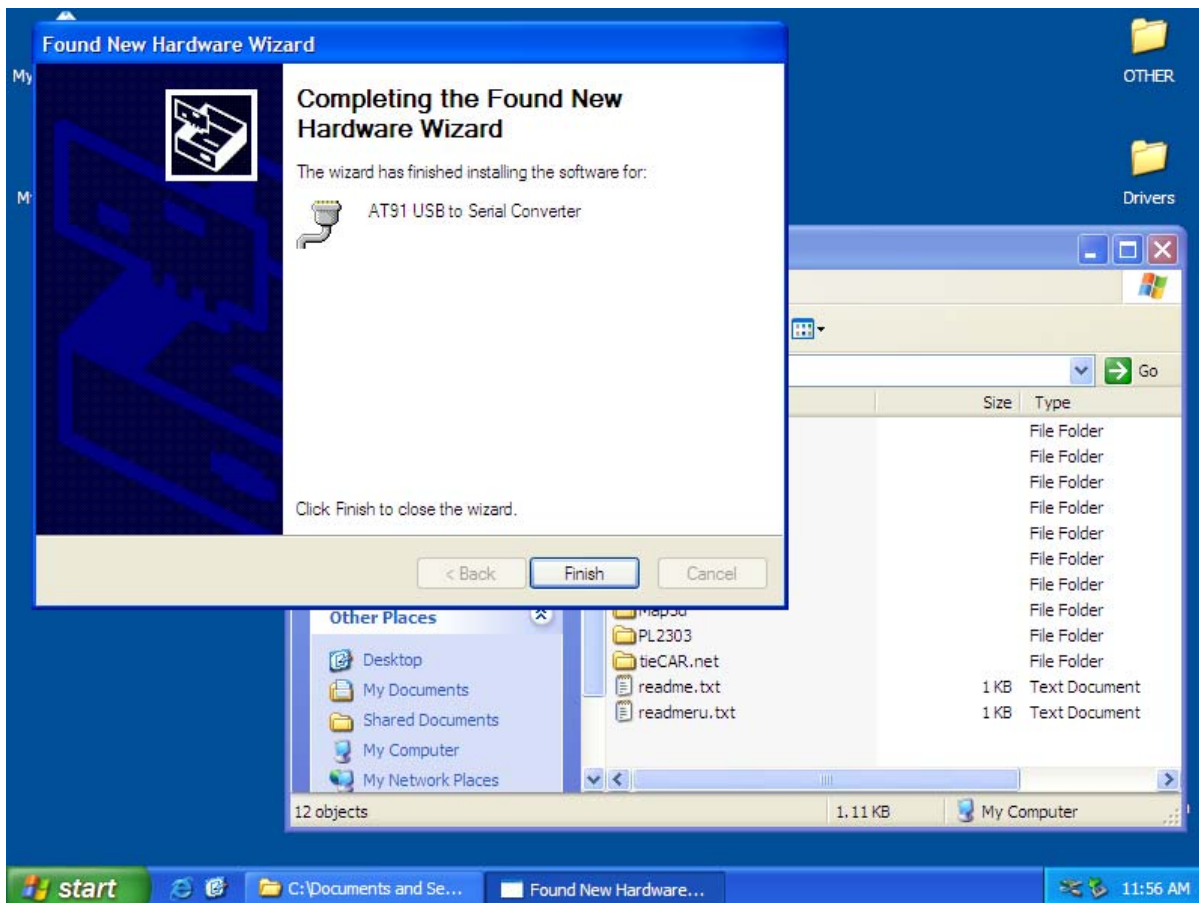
Found New Hardware Wizard

Completing the Found New Hardware Wizard

The wizard has finished installing the software for:

AT91 USB to Serial Converter

Click Finish to close the wizard.

< Back | Finish | Cancel

My

M

OTHER

Drivers

Go

| Size | Type |
|---|---|
| | File Folder |
| | File Folder |
| | File Folder |
| | File Folder |
| | File Folder |
| | File Folder |
| | File Folder |
| | File Folder |
| | File Folder |
| | File Folder |
| 1 KB | Text Document |
| 1 KB | Text Document |

Other Places

Desktop
My Documents
Shared Documents
My Computer
My Network Places

PL2303
tieCAR.net
readme.txt
readmeru.txt

12 objects | 1.11 KB | My Computer

start | C:\Documents and Se... | Found New Hardware... | 11:56 AM